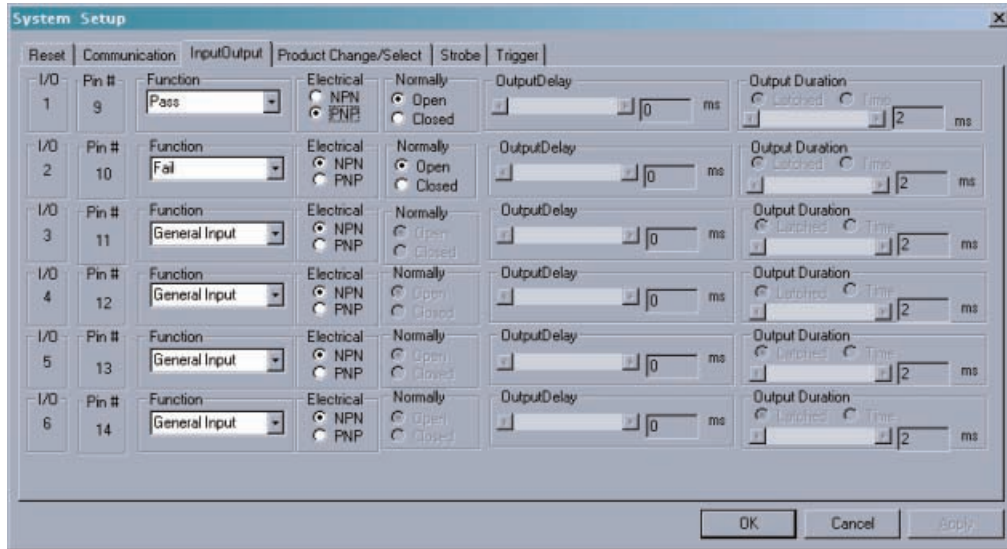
System Setup

Reset | Communication | InputOutput | Product Change/Select | Strobe | Trigger

| I/O | Pin # | Function | Electrical | Normally | OutputDelay | Output Duration |
|---|---|---|---|---|---|---|
| 1 | 9 | Pass | NPN / PNP | Open / Closed | 0 ms | Latched / Time 2 ms |
| 2 | 10 | Fail | NPN / PNP | Open / Closed | 0 ms | Latched / Time 2 ms |
| 3 | 11 | General Input | NPN / PNP | Open / Closed | 0 ms | Latched / Time 2 ms |
| 4 | 12 | General Input | NPN / PNP | Open / Closed | 0 ms | Latched / Time 2 ms |
| 5 | 13 | General Input | NPN / PNP | Open / Closed | 0 ms | Latched / Time 2 ms |
| 6 | 14 | General Input | NPN / PNP | Open / Closed | 0 ms | Latched / Time 2 ms |

OK | Cancel | Apply